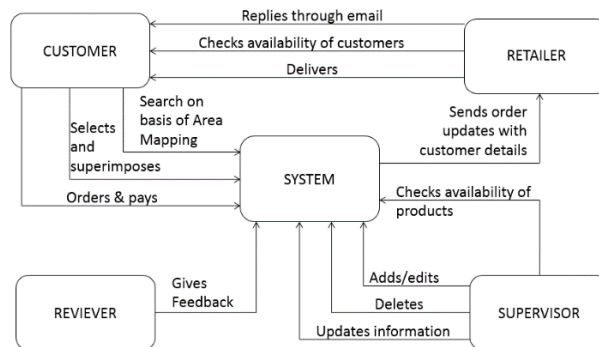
CUSTOMER

Replies through email

Checks availability of customers

Delivers

RETAILER

Search on basis of Area Mapping

Selects and superimposes

Sends order updates with customer details

SYSTEM

Orders & pays

Checks availability of products

Gives Feedback

Adds/edits

REVIEVER

Deletes

SUPERVISOR

Updates information